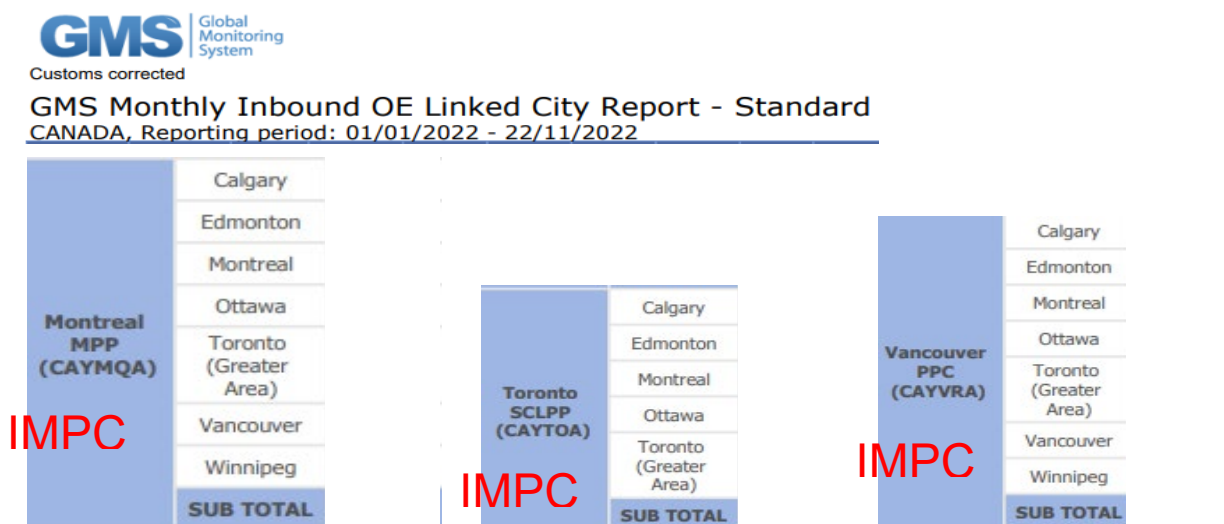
GMS Global Monitoring System
Customs corrected

GMS Monthly Inbound OE Linked City Report - Standard
CANADA, Reporting period: 01/01/2022 - 22/11/2022

| Montreal MPP (CAYMQA) | Calgary |
|---|---|
| | Edmonton |
| | Montreal |
| | Ottawa |
| | Toronto (Greater Area) |
| | Vancouver |
| | Winnipeg |
| | SUB TOTAL |

IMPC

| Toronto SCLPP (CAYTOA) | Calgary |
|---|---|
| | Edmonton |
| | Montreal |
| | Ottawa |
| | Toronto (Greater Area) |
| | SUB TOTAL |

IMPC

| Vancouver PPC (CAYVRA) | Calgary |
|---|---|
| | Edmonton |
| | Montreal |
| | Ottawa |
| | Toronto (Greater Area) |
| | Vancouver |
| | Winnipeg |
| | SUB TOTAL |

IMPC